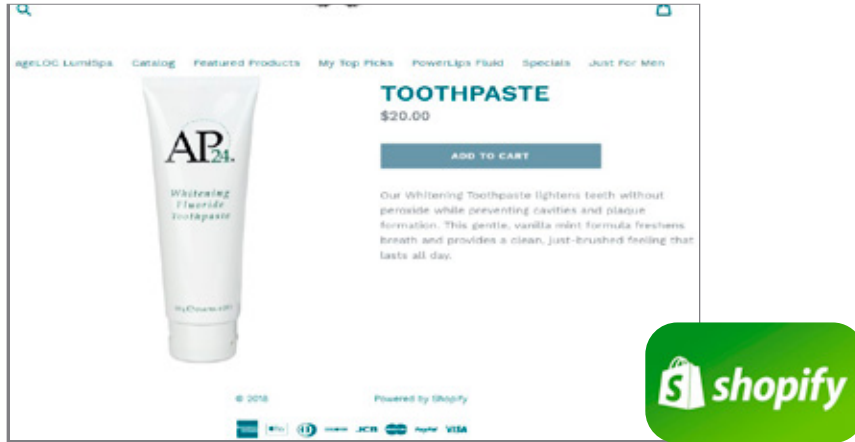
ageLOC LumiSpa Catalog Featured Products My Top Picks PowerLips Fluid Specials Just For Men

AP24

Whitening Fluoride Toothpaste

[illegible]

TOOTHPASTE

$20.00

ADD TO CART

Our Whitening Toothpaste lightens teeth without peroxide while preventing cavities and plaque formation. This gentle, vanilla mint formula freshens breath and provides a clean, just-brushed feeling that lasts all day.

© 2018 Powered by Shopify

JCB PayPal VISA

shopify